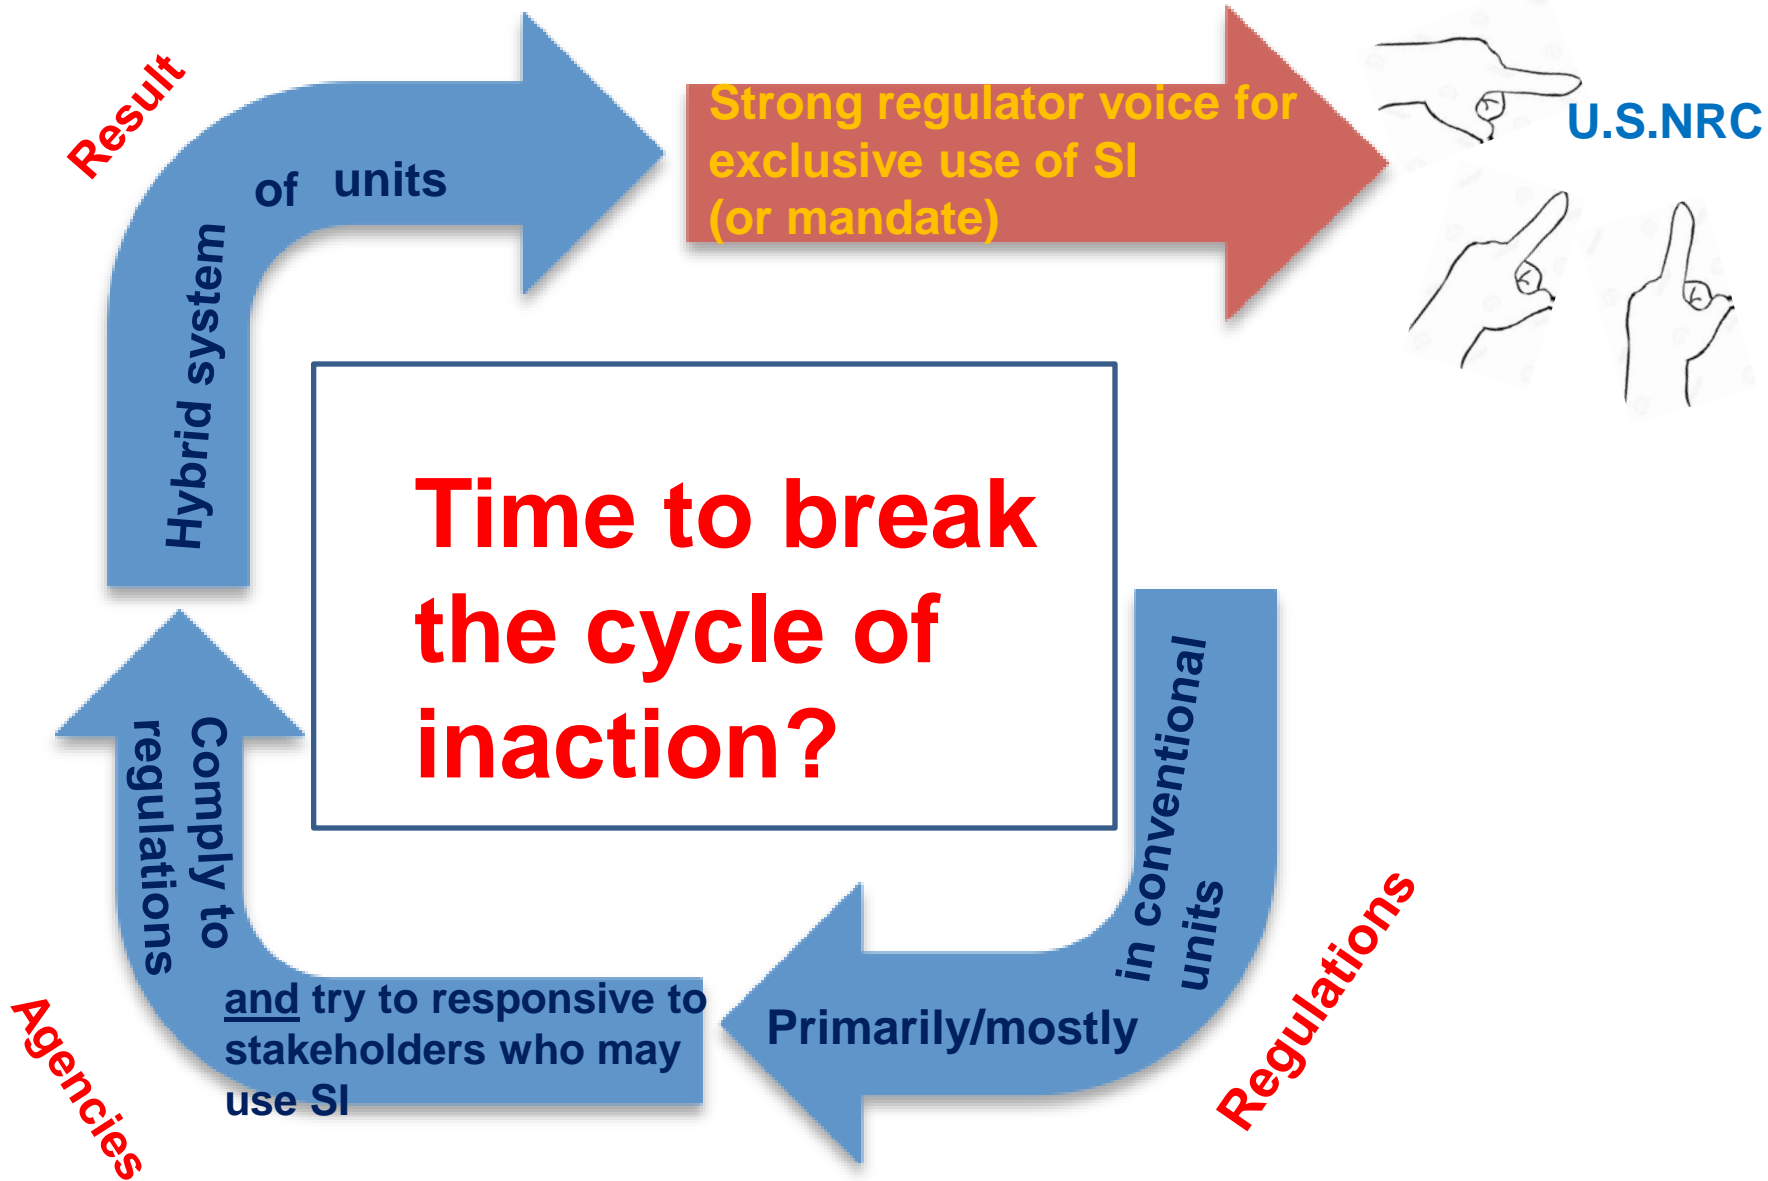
Result

Hybrid system of units

Strong regulator voice for exclusive use of SI (or mandate)

U.S.NRC

Time to break the cycle of inaction?

Regulations

Primarily/mostly in conventional units

Agencies

Comply to regulations

and try to responsive to stakeholders who may use SI